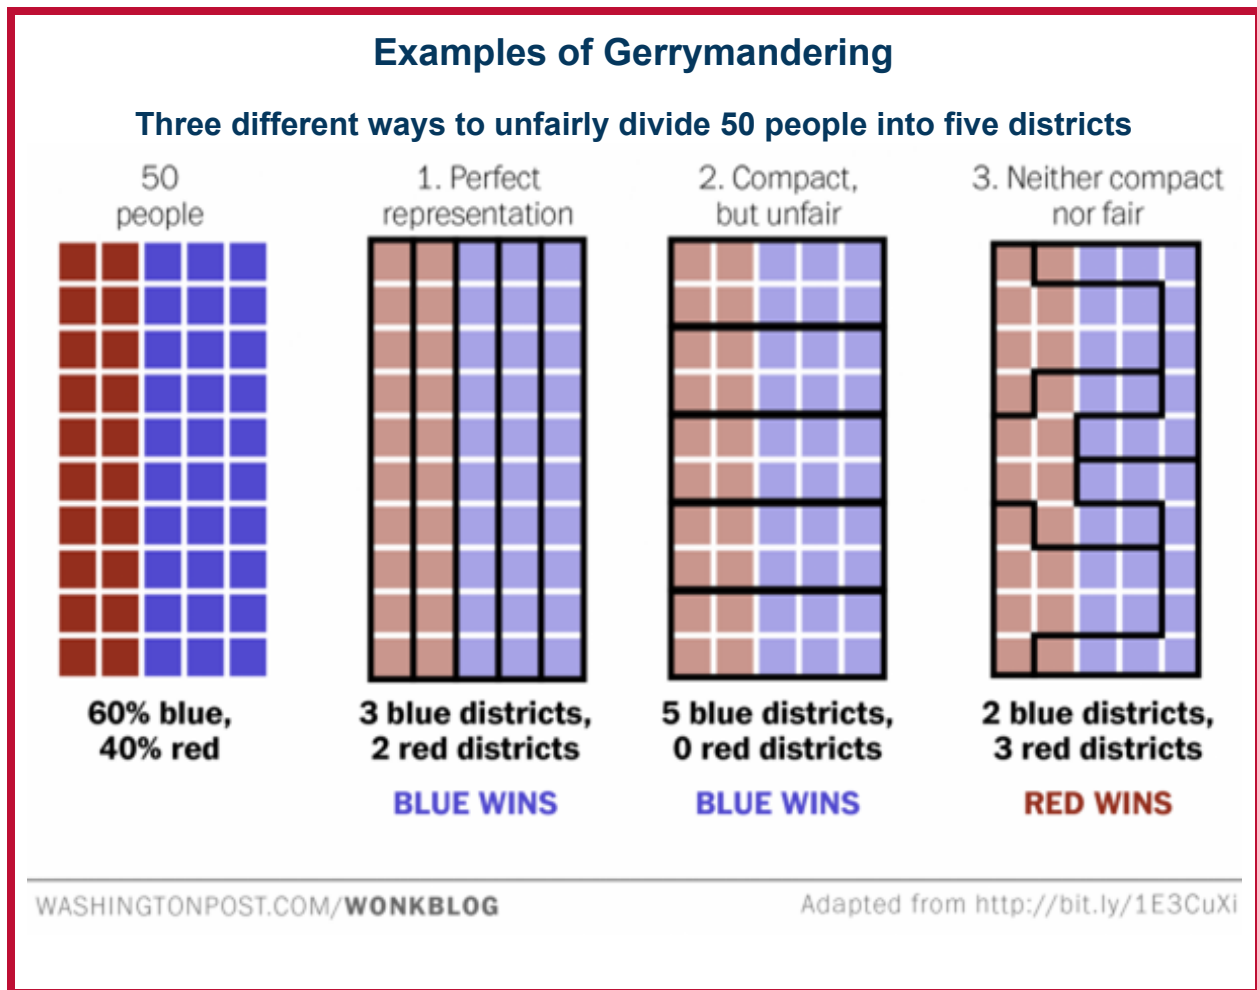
Examples of Gerrymandering

Three different ways to unfairly divide 50 people into five districts

50 people

1. Perfect representation

2. Compact, but unfair

3. Neither compact nor fair

60% blue, 40% red

3 blue districts, 2 red districts

BLUE WINS

5 blue districts, 0 red districts

BLUE WINS

2 blue districts, 3 red districts

RED WINS

WASHINGTONPOST.COM/WONKBLOG

Adapted from http://bit.ly/1E3CuXi